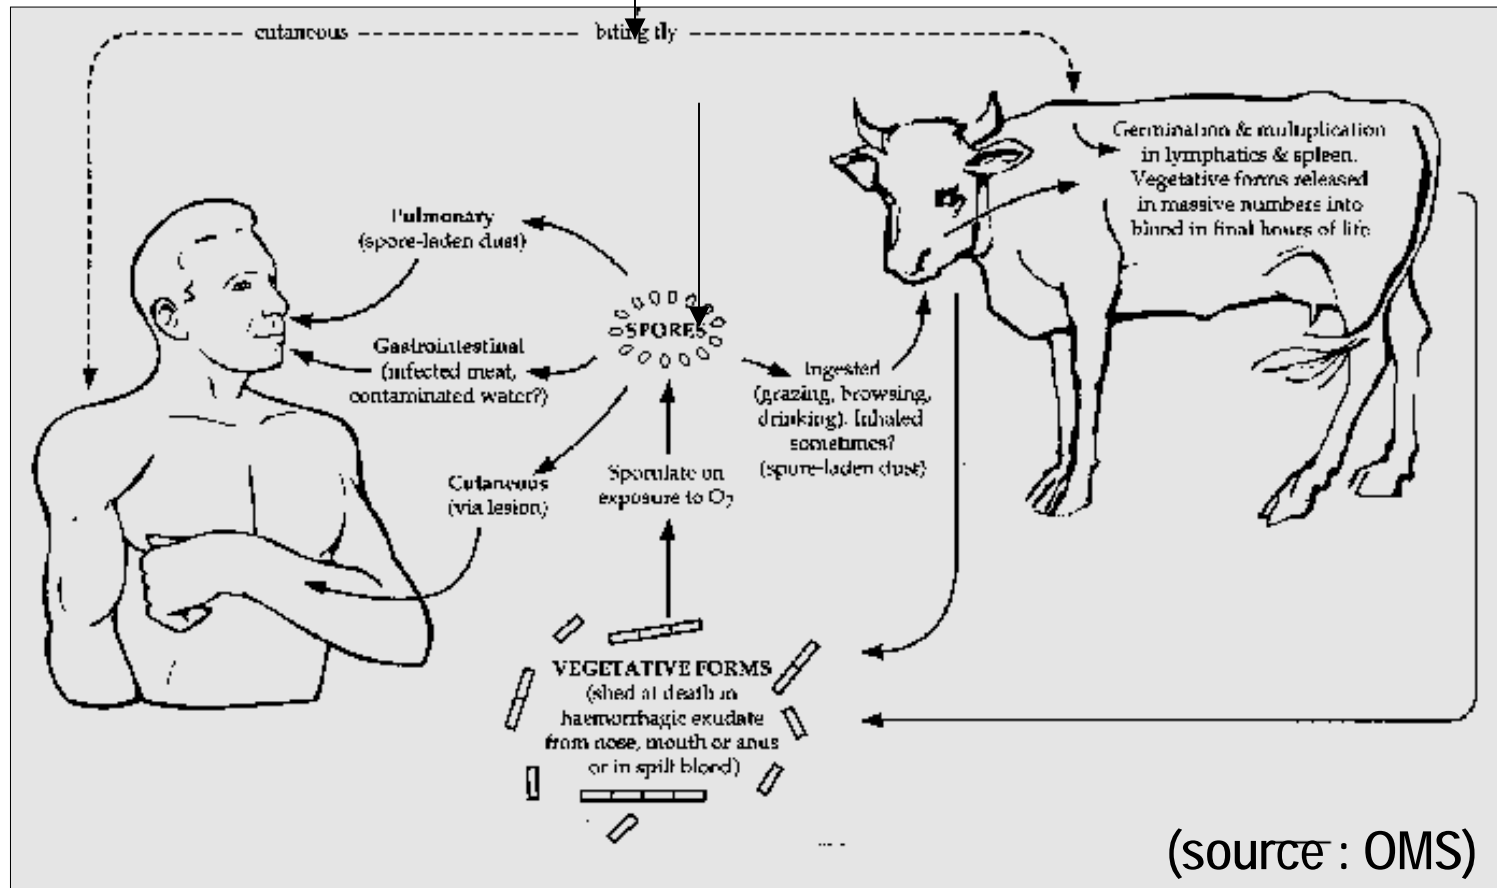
cutaneous

biting fly

Germination & multiplication in lymphatics & spleen. Vegetative forms released in massive numbers into blood in final hours of life

Pulmonary (spore-laden dust)

SPORES

Gastrointestinal (infected meat, contaminated water?)

Ingested (grazing, browsing, drinking). Inhaled sometimes? (spore-laden dust)

Cutaneous (via lesion)

Sporulate on exposure to $O_2$

VEGETATIVE FORMS (shed at death in haemorrhagic exudate from nose, mouth or anus or in spilt blood)

(source : OMS)